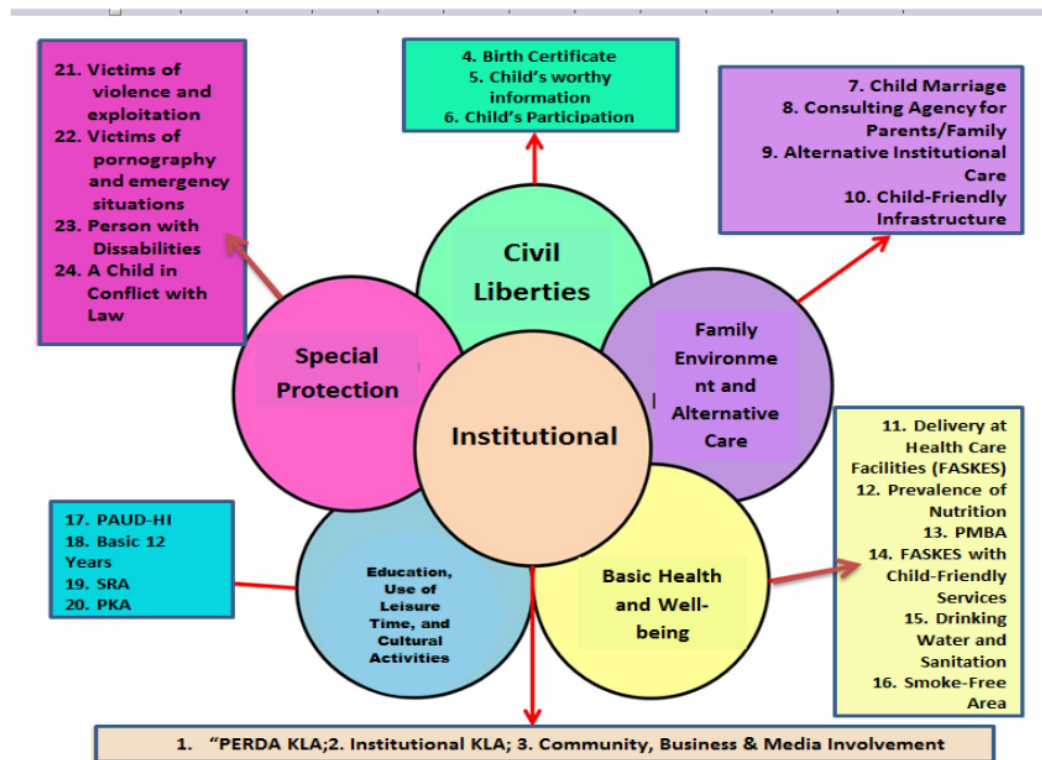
21. Victims of violence and exploitation
22. Victims of pornography and emergency situations
23. Person with Dissabilities
24. A Child in Conflict with Law

4. Birth Certificate
5. Child's worthy information
6. Child's Participation

7. Child Marriage
8. Consulting Agency for Parents/Family
9. Alternative Institutional Care
10. Child-Friendly Infrastructure

Civil Liberties

Special Protection

Family Environment and Alternative Care

Institutional

11. Delivery at Health Care Facilities (FASKES)
12. Prevalence of Nutrition
13. PMBA
14. FASKES with Child-Friendly Services
15. Drinking Water and Sanitation
16. Smoke-Free Area

17. PAUD-HI
18. Basic 12 Years
19. SRA
20. PKA

Education, Use of Leisure Time, and Cultural Activities

Basic Health and Well-being

1. "PERDA KLA;2. Institutional KLA; 3. Community, Business & Media Involvement